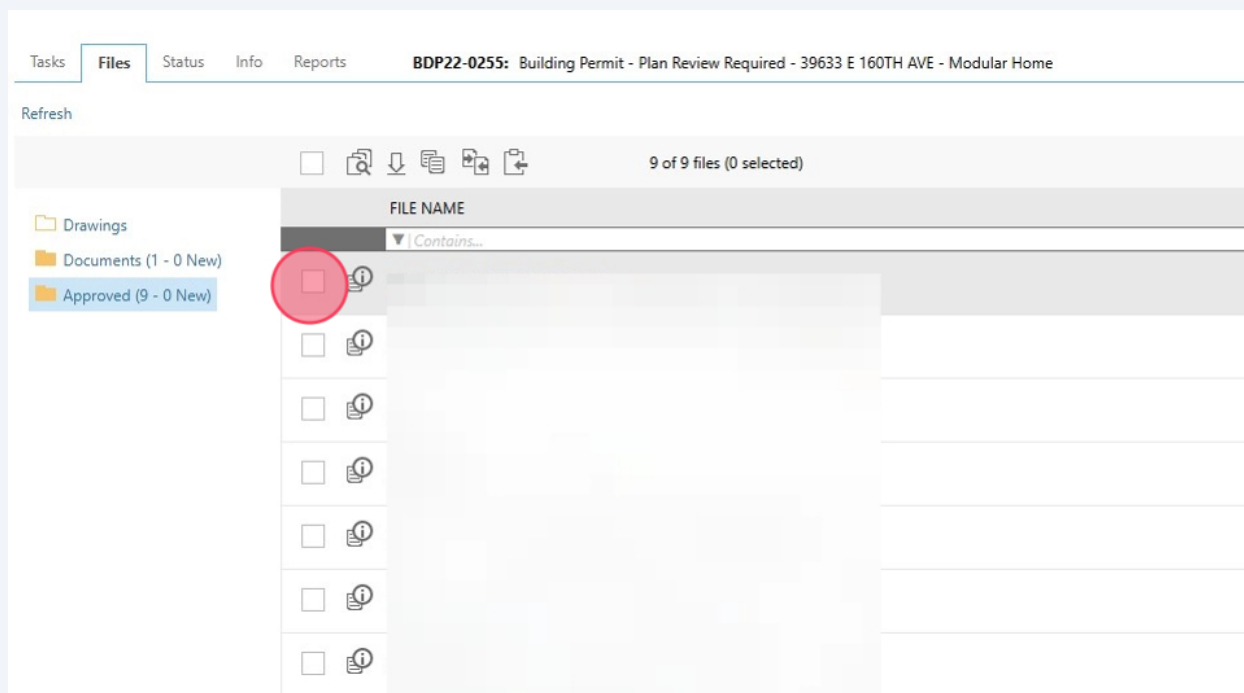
Tasks Files Status Info Reports **BDP22-0255:** Building Permit - Plan Review Required - 39633 E 160TH AVE - Modular Home

Refresh

9 of 9 files (0 selected)

Drawings
Documents (1 - 0 New)
Approved (9 - 0 New)

FILE NAME
Contains...